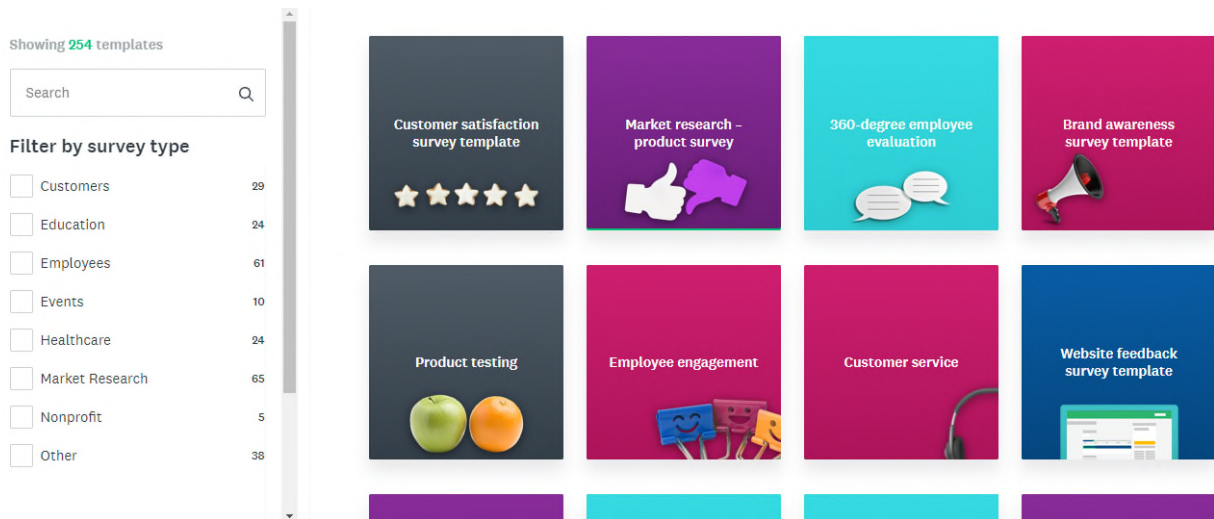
Showing 254 templates

Search

Filter by survey type

Customers 29
Education 24
Employees 61
Events 10
Healthcare 24
Market Research 65
Nonprofit 5
Other 38

Customer satisfaction survey template

Market research – product survey

360-degree employee evaluation

Brand awareness survey template

Product testing

Employee engagement

Customer service

Website feedback survey template